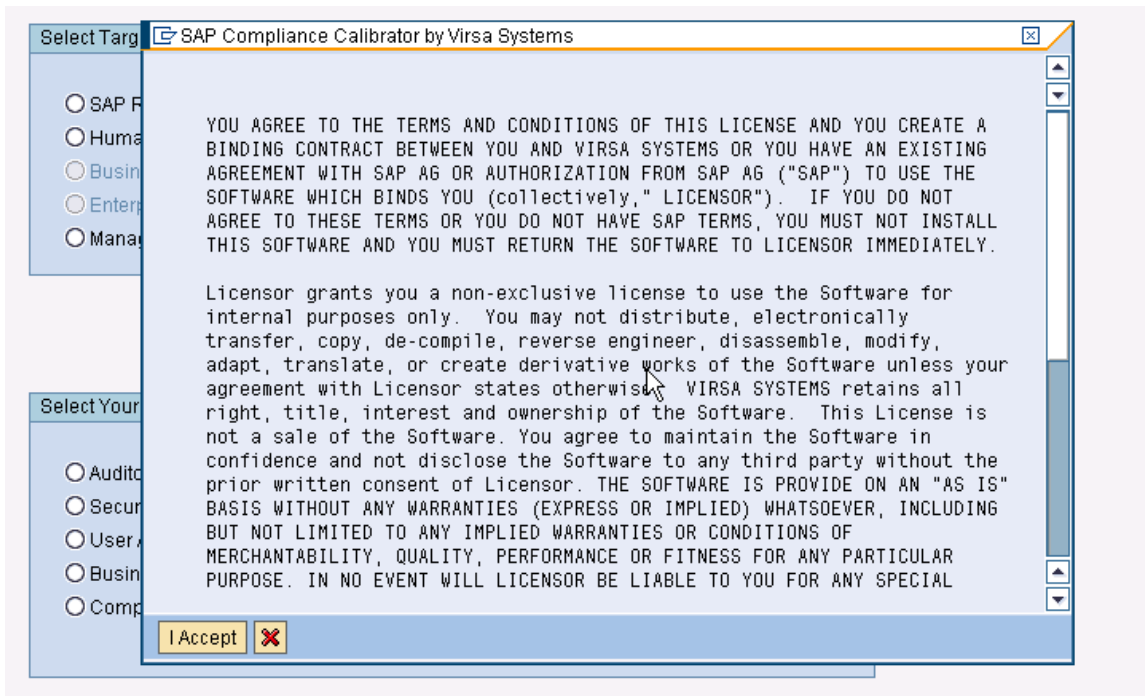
Select Targ

SAP R
Huma
Busin
Enterp
Manag

Select Your

Audito
Secur
User
Busin
Comp

SAP Compliance Calibrator by Virsa Systems

YOU AGREE TO THE TERMS AND CONDITIONS OF THIS LICENSE AND YOU CREATE A BINDING CONTRACT BETWEEN YOU AND VIRSA SYSTEMS OR YOU HAVE AN EXISTING AGREEMENT WITH SAP AG OR AUTHORIZATION FROM SAP AG ("SAP") TO USE THE SOFTWARE WHICH BINDS YOU (collectively," LICENSOR"). IF YOU DO NOT AGREE TO THESE TERMS OR YOU DO NOT HAVE SAP TERMS, YOU MUST NOT INSTALL THIS SOFTWARE AND YOU MUST RETURN THE SOFTWARE TO LICENSOR IMMEDIATELY.

Licensor grants you a non-exclusive license to use the Software for internal purposes only. You may not distribute, electronically transfer, copy, de-compile, reverse engineer, disassemble, modify, adapt, translate, or create derivative works of the Software unless your agreement with Licensor states otherwise. VIRSA SYSTEMS retains all right, title, interest and ownership of the Software. This License is not a sale of the Software. You agree to maintain the Software in confidence and not disclose the Software to any third party without the prior written consent of Licensor. THE SOFTWARE IS PROVIDE ON AN "AS IS" BASIS WITHOUT ANY WARRANTIES (EXPRESS OR IMPLIED) WHATSOEVER, INCLUDING BUT NOT LIMITED TO ANY IMPLIED WARRANTIES OR CONDITIONS OF MERCHANTABILITY, QUALITY, PERFORMANCE OR FITNESS FOR ANY PARTICULAR PURPOSE. IN NO EVENT WILL LICENSOR BE LIABLE TO YOU FOR ANY SPECIAL

I Accept